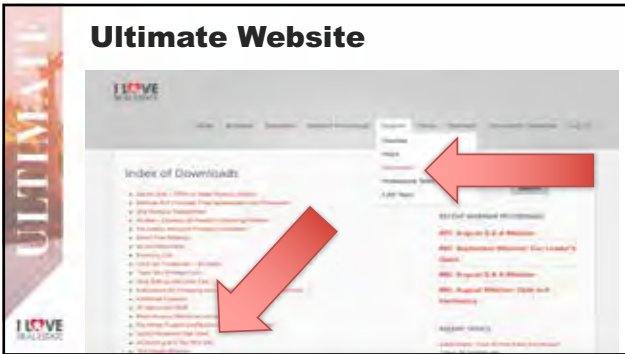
ULTIMATE

Ultimate Website

I LOVE REAL ESTATE

Index of Downloads

RECENT WEBINAR RECORDINGS

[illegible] August Q & A Webinar

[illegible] September Webinar: Our Leader's Quest

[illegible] August Q & A Webinar

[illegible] August Webinar: Clear Out Confusion

RECENT POSTS

I LOVE REAL ESTATE